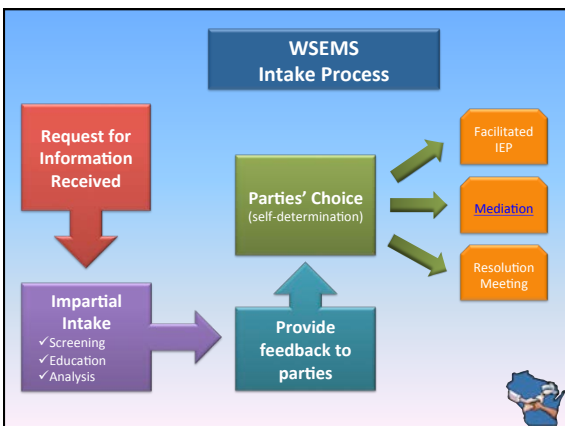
WSEMS
Intake Process

Request for Information Received

Impartial Intake
✓Screening
✓Education
✓Analysis

Provide feedback to parties

Parties' Choice
(self-determination)

Facilitated IEP

Mediation

Resolution Meeting